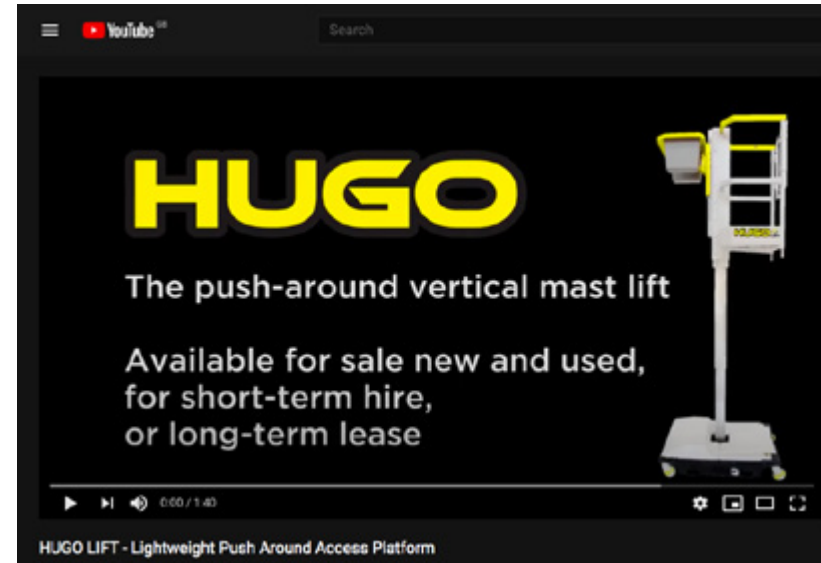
YouTube GB

Search

HUGO

The push-around vertical mast lift

Available for sale new and used, for short-term hire, or long-term lease

0:00 / 1:40

HUGO LIFT - Lightweight Push Around Access Platform